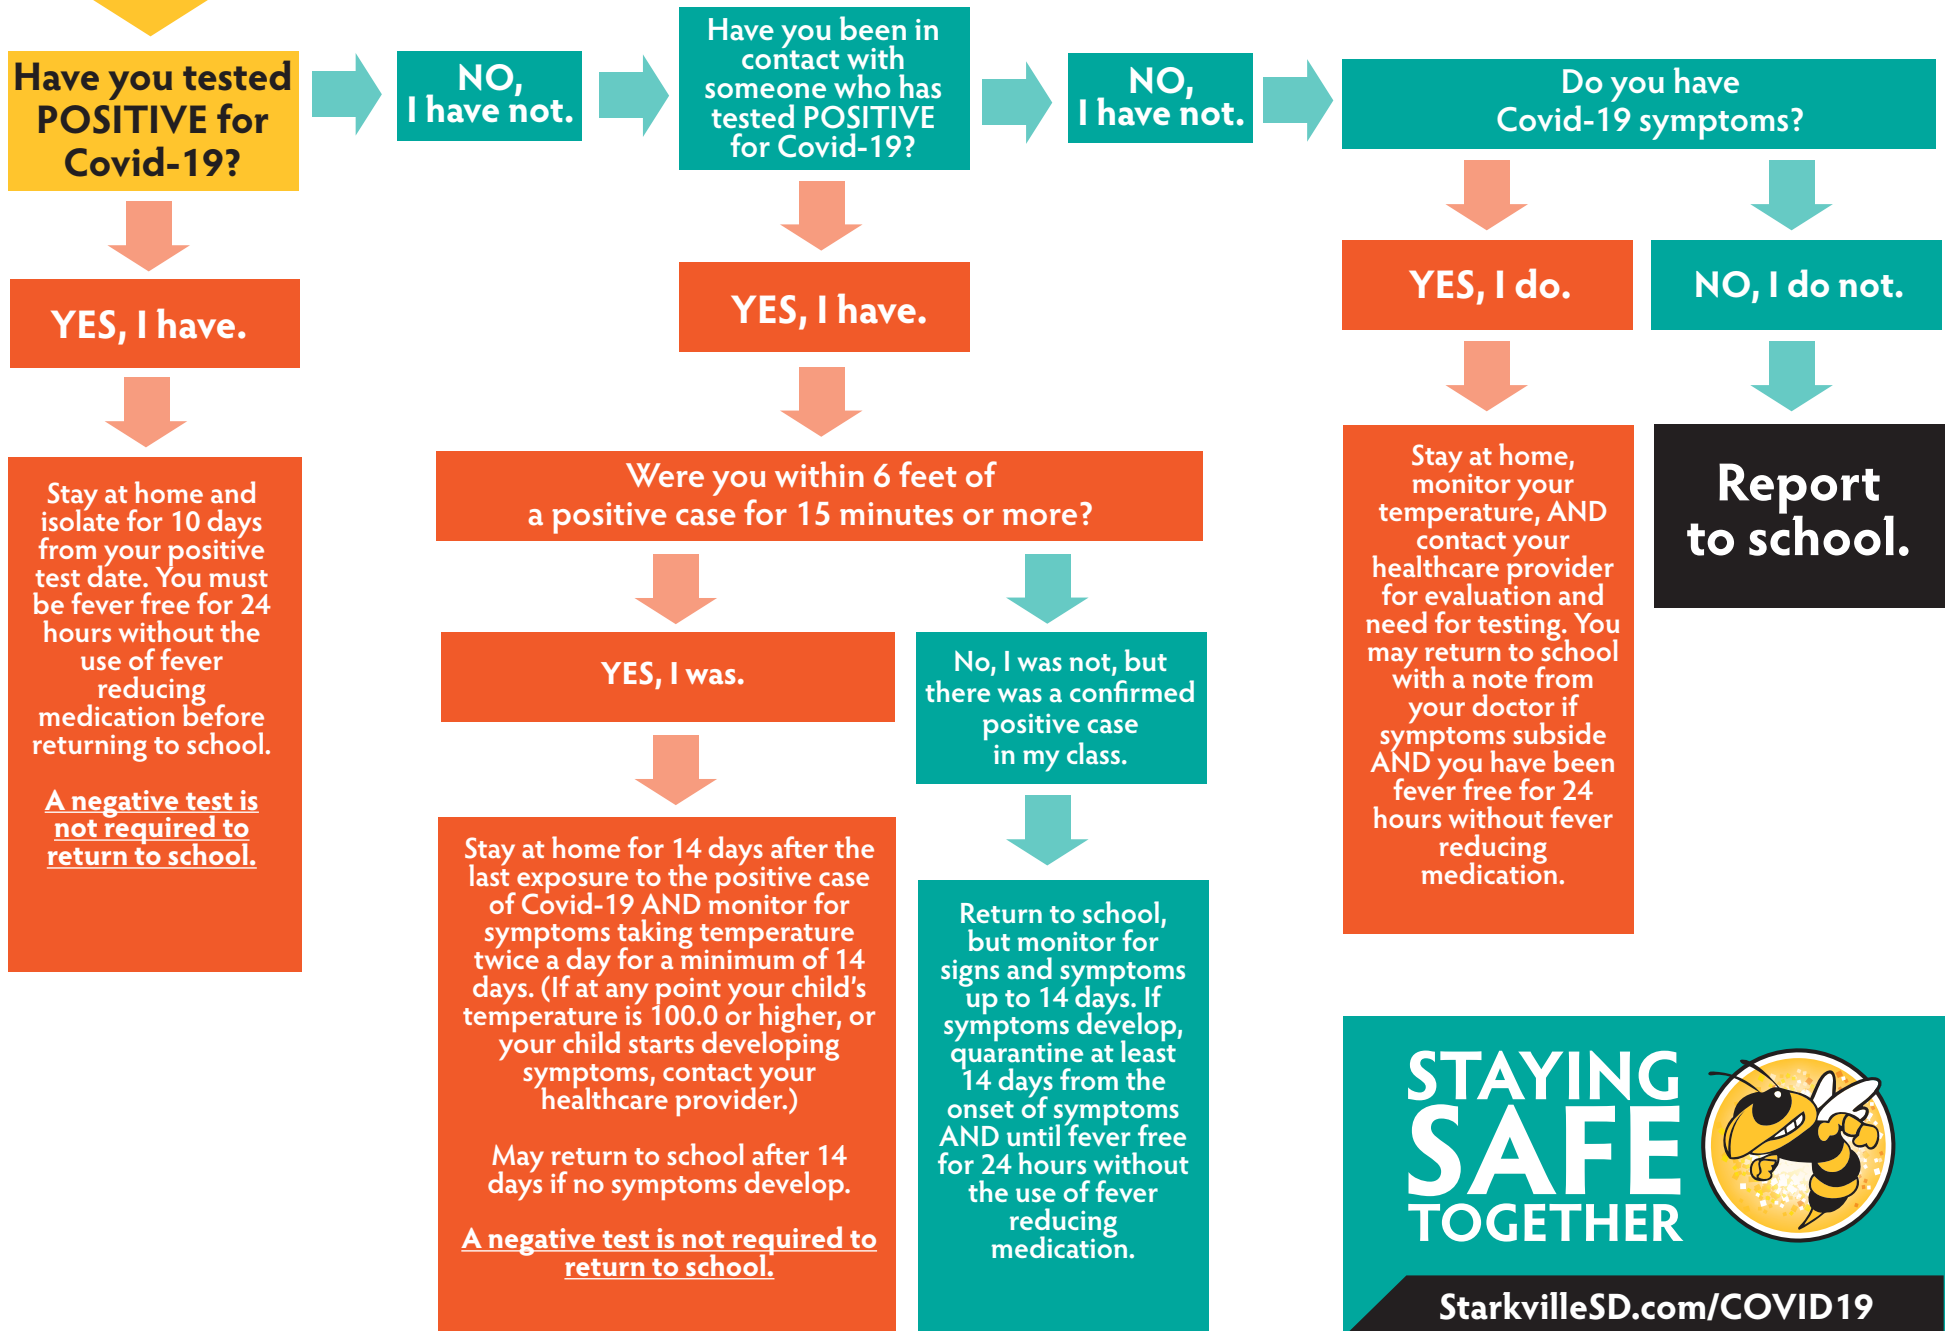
Have you tested POSITIVE for Covid-19?

NO, I have not.

Have you been in contact with someone who has tested POSITIVE for Covid-19?

NO, I have not.

Do you have Covid-19 symptoms?

YES, I have.

Stay at home and isolate for 10 days from your positive test date. You must be fever free for 24 hours without the use of fever reducing medication before returning to school.

A negative test is not required to return to school.

YES, I have.

Were you within 6 feet of a positive case for 15 minutes or more?

YES, I was.

Stay at home for 14 days after the last exposure to the positive case of Covid-19 AND monitor for symptoms taking temperature twice a day for a minimum of 14 days. (If at any point your child's temperature is 100.0 or higher, or your child starts developing symptoms, contact your healthcare provider.)

May return to school after 14 days if no symptoms develop.

A negative test is not required to return to school.

No, I was not, but there was a confirmed positive case in my class.

Return to school, but monitor for signs and symptoms up to 14 days. If symptoms develop, quarantine at least 14 days from the onset of symptoms AND until fever free for 24 hours without the use of fever reducing medication.

YES, I do.

Stay at home, monitor your temperature, AND contact your healthcare provider for evaluation and need for testing. You may return to school with a note from your doctor if symptoms subside AND you have been fever free for 24 hours without fever reducing medication.

NO, I do not.

Report to school.

STAYING SAFE TOGETHER

StarkvilleSD.com/COVID19